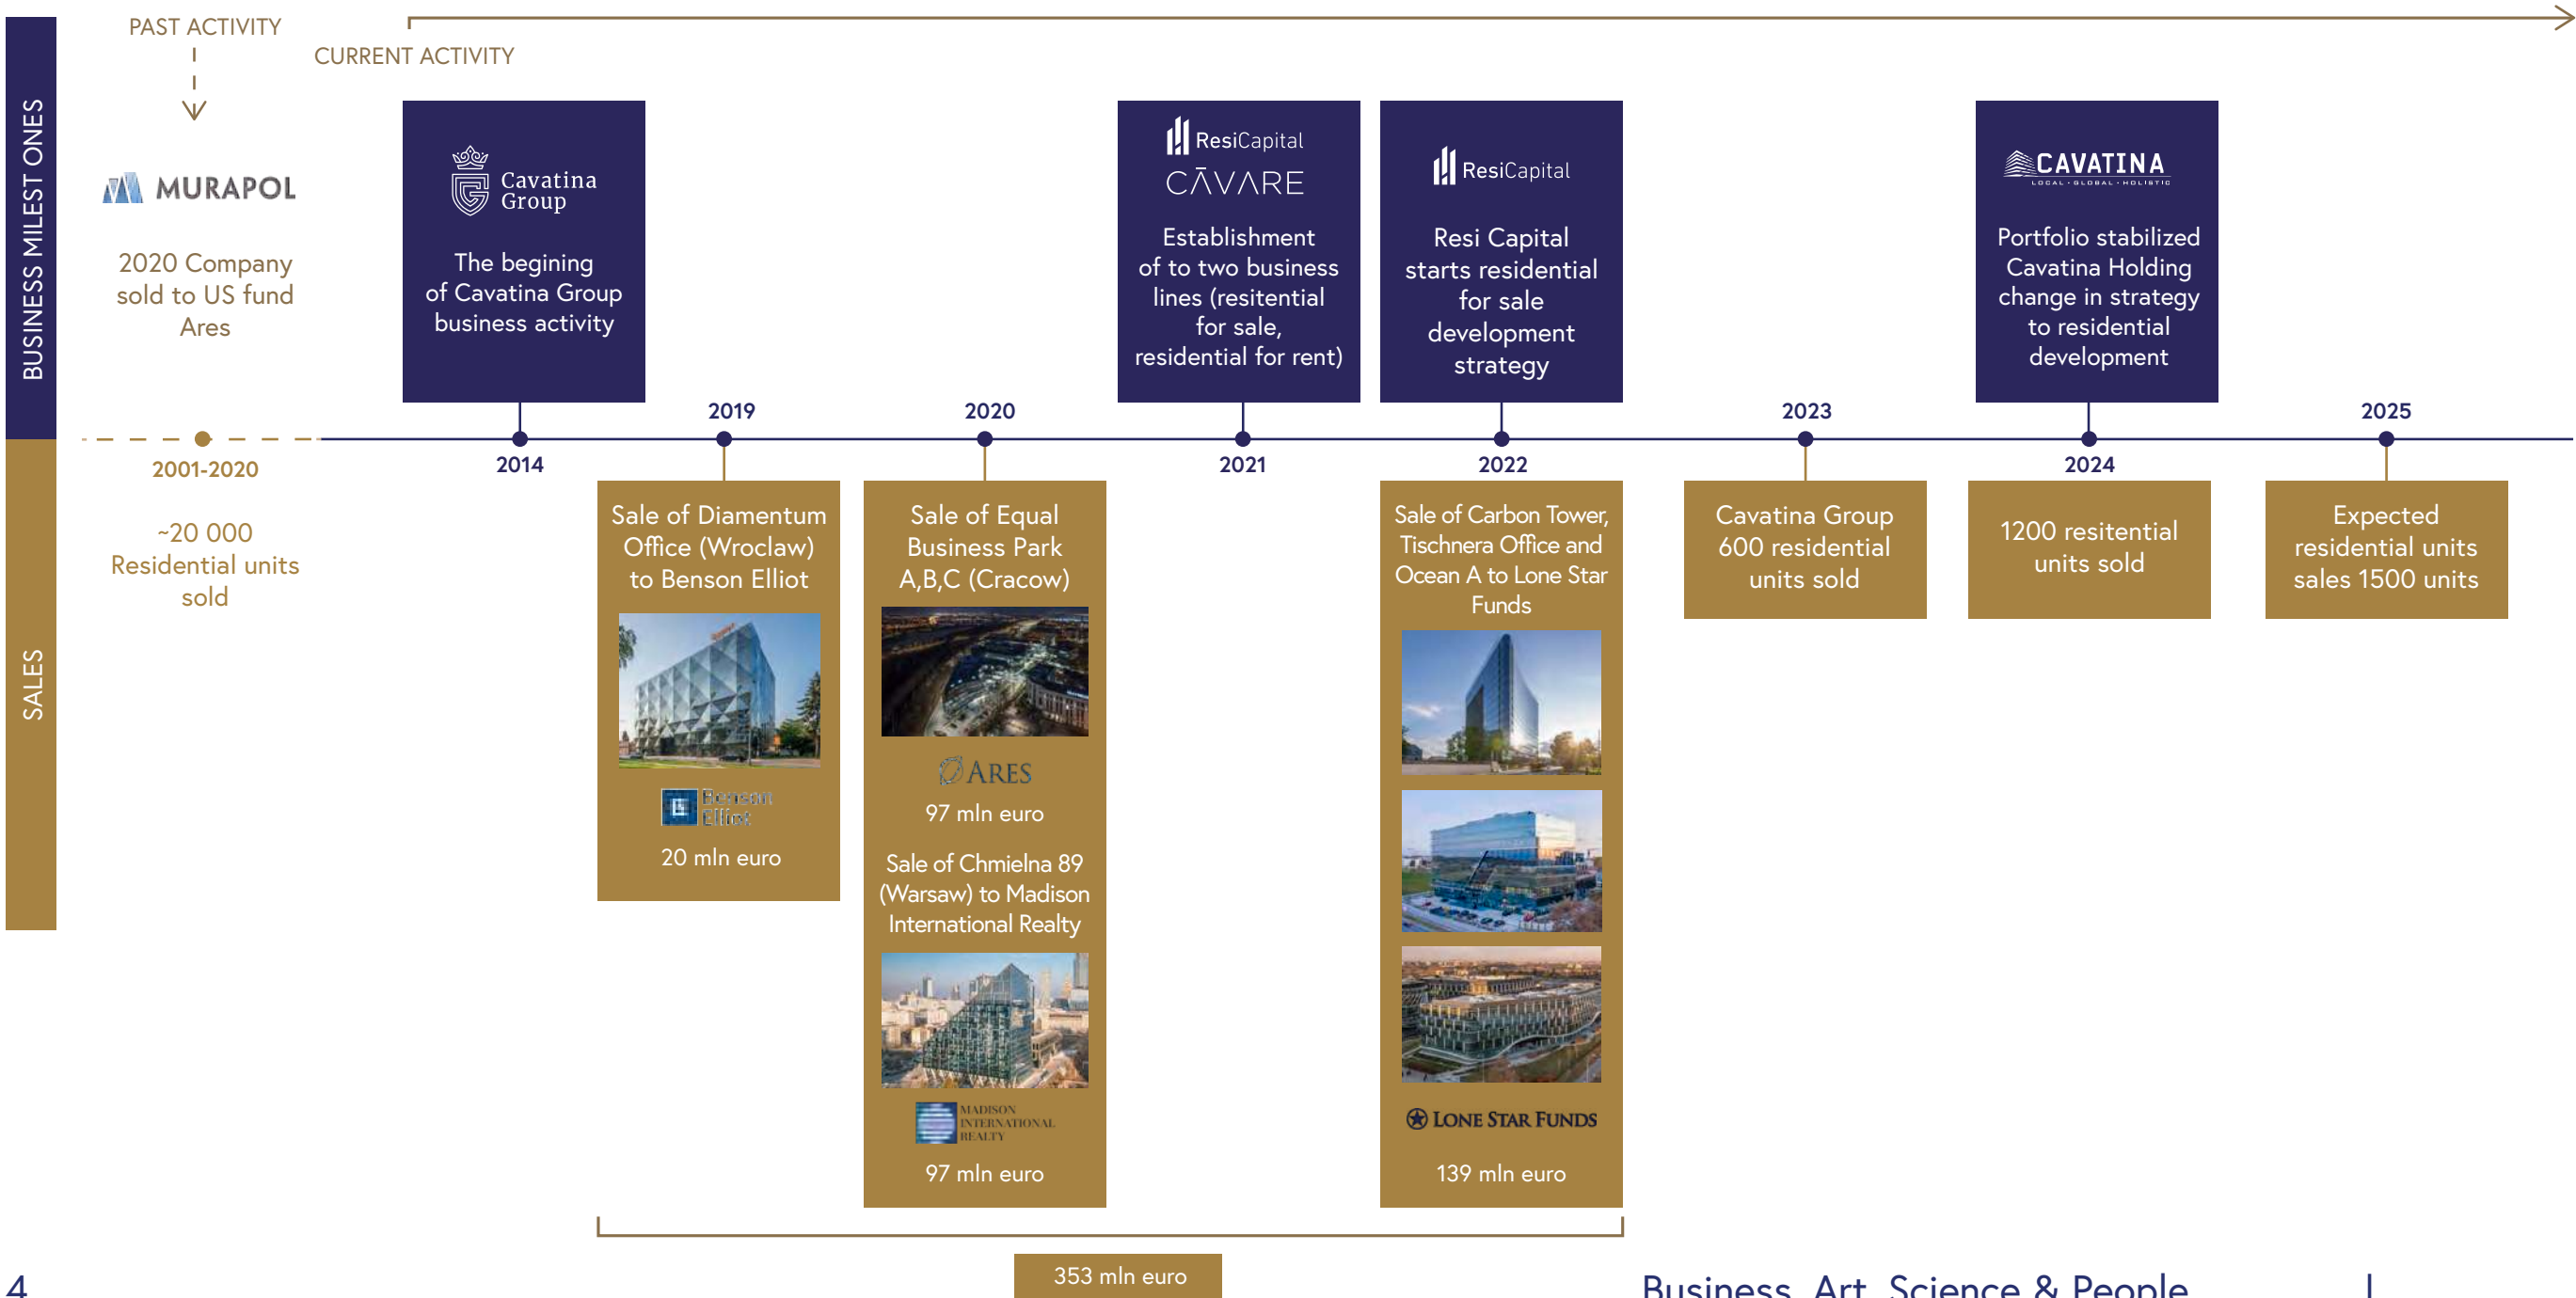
BUSINESS MILEST ONES

SALES

PAST ACTIVITY

CURRENT ACTIVITY

MURAPOL

2020 Company sold to US fund Ares

2001-2020

~20 000 Residential units sold

Cavatina Group

The begining of Cavatina Group business activity

2014

2019

Sale of Diamentum Office (Wroclaw) to Benson Elliot

Benson Elliot

20 mln euro

2020

Sale of Equal Business Park A,B,C (Cracow)

ARES

97 mln euro

Sale of Chmielna 89 (Warsaw) to Madison International Realty

MADISON INTERNATIONAL REALTY

97 mln euro

ResiCapital

CĀVARE

Establishment of to two business lines (resitential for sale, residential for rent)

2021

ResiCapital

Resi Capital starts residential for sale development strategy

2022

Sale of Carbon Tower, Tischnera Office and Ocean A to Lone Star Funds

LONE STAR FUNDS

139 mln euro

2023

Cavatina Group 600 residential units sold

CAVATINA

LOCAL · GLOBAL · HOLISTIC

Portfolio stabilized Cavatina Holding change in strategy to residential development

2024

1200 resitential units sold

2025

Expected residential units sales 1500 units

353 mln euro

4

Business, Art, Science & People